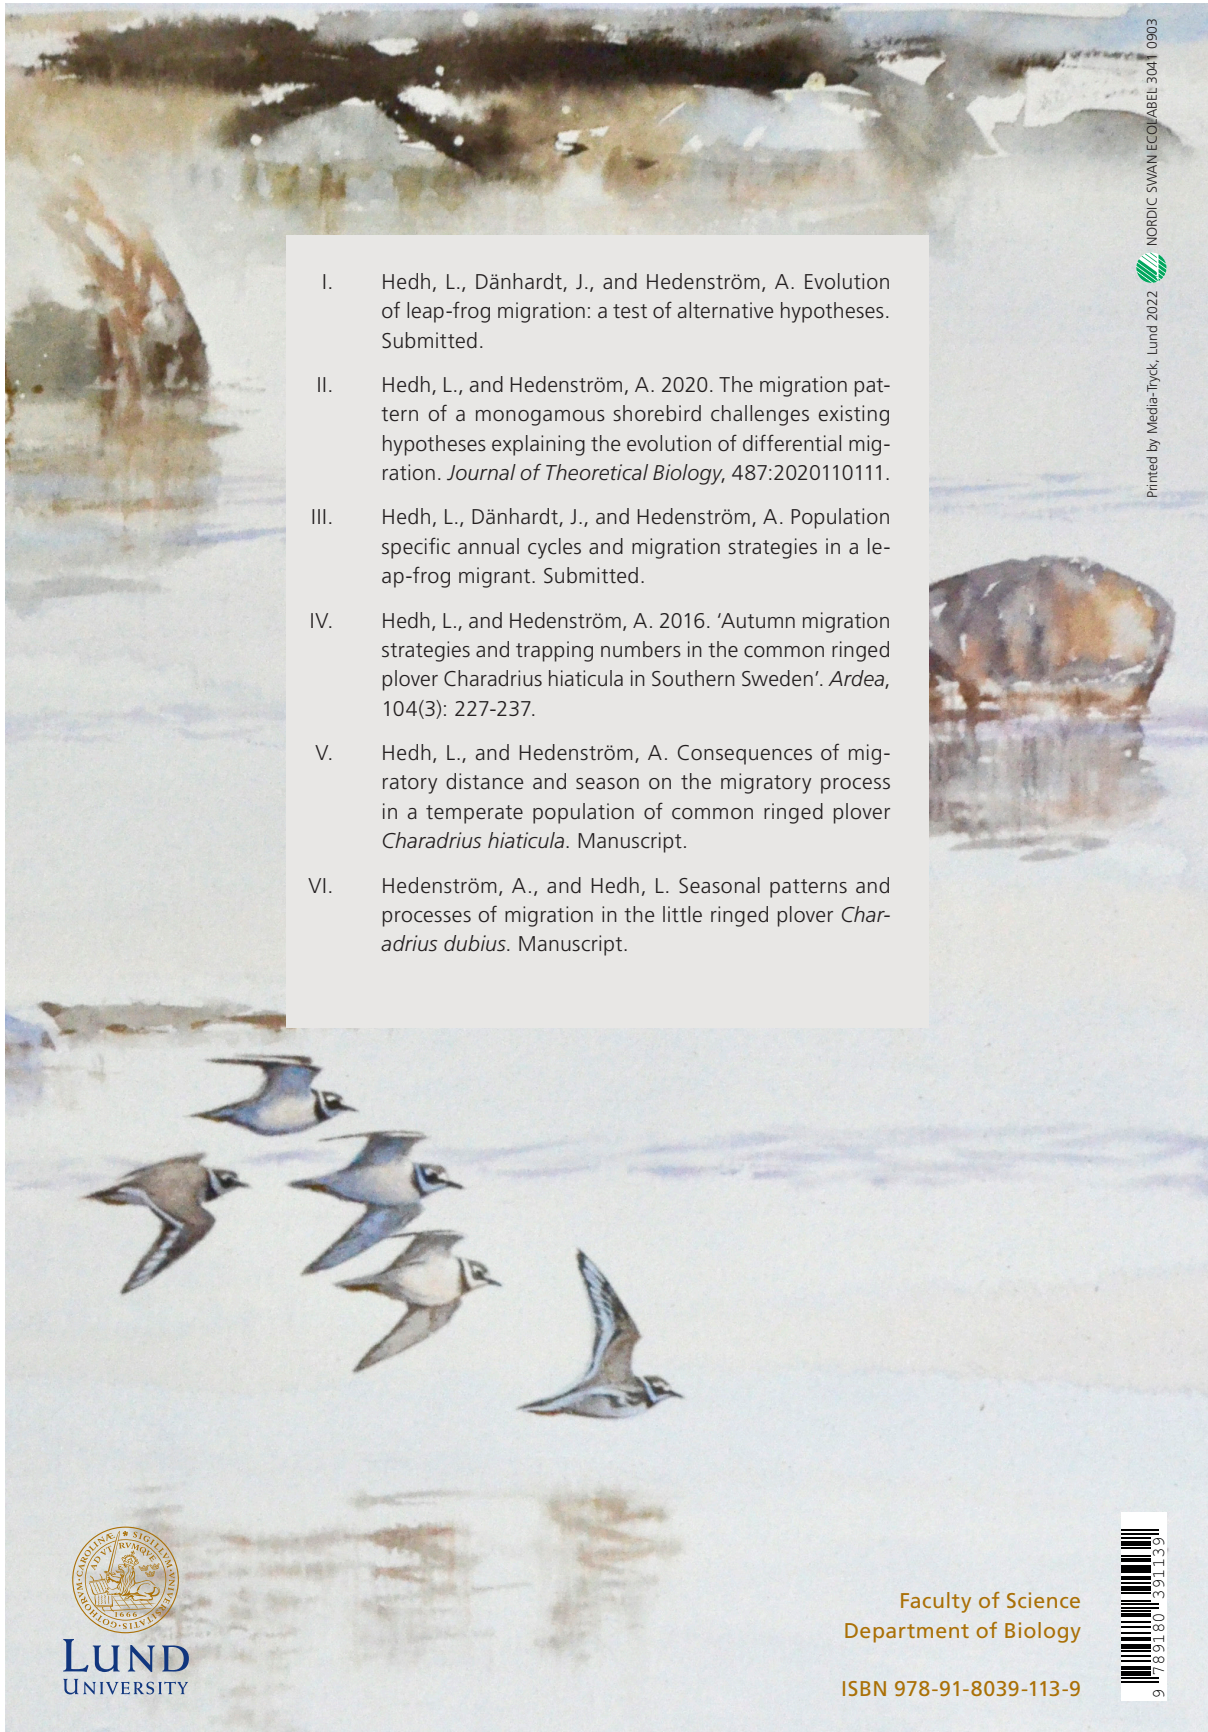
Printed by Media-Tryck, Lund 2022 NORDIC SWAN ECOLABEL 3041 0903

I. Hedh, L., Dänhardt, J., and Hedenström, A. Evolution of leap-frog migration: a test of alternative hypotheses. Submitted.

II. Hedh, L., and Hedenström, A. 2020. The migration pattern of a monogamous shorebird challenges existing hypotheses explaining the evolution of differential migration. *Journal of Theoretical Biology*, 487:2020110111.

III. Hedh, L., Dänhardt, J., and Hedenström, A. Population specific annual cycles and migration strategies in a leap-frog migrant. Submitted.

IV. Hedh, L., and Hedenström, A. 2016. 'Autumn migration strategies and trapping numbers in the common ringed plover Charadrius hiaticula in Southern Sweden'. *Ardea*, 104(3): 227-237.

V. Hedh, L., and Hedenström, A. Consequences of migratory distance and season on the migratory process in a temperate population of common ringed plover *Charadrius hiaticula*. Manuscript.

VI. Hedenström, A., and Hedh, L. Seasonal patterns and processes of migration in the little ringed plover *Charadrius dubius*. Manuscript.

SIGILLVM UNIVERSITATIS GOTHORUM CAROLINÆ 1666 ADVTRVMQVE

LUND UNIVERSITY

Faculty of Science
Department of Biology

ISBN 978-91-8039-113-9

9 789180 391139